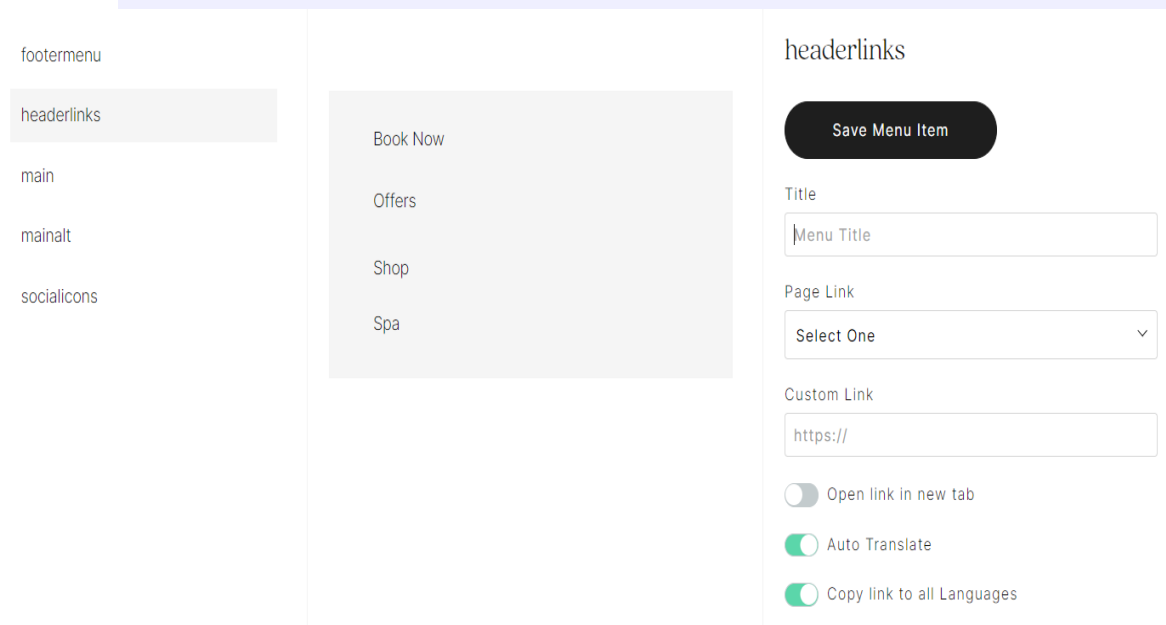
footermenu

headerlinks

main

mainalt

socialicons

Book Now

Offers

Shop

Spa

headerlinks

Save Menu Item

Title

Menu Title

Page Link

Select One

Custom Link

https://

Open link in new tab

Auto Translate

Copy link to all Languages